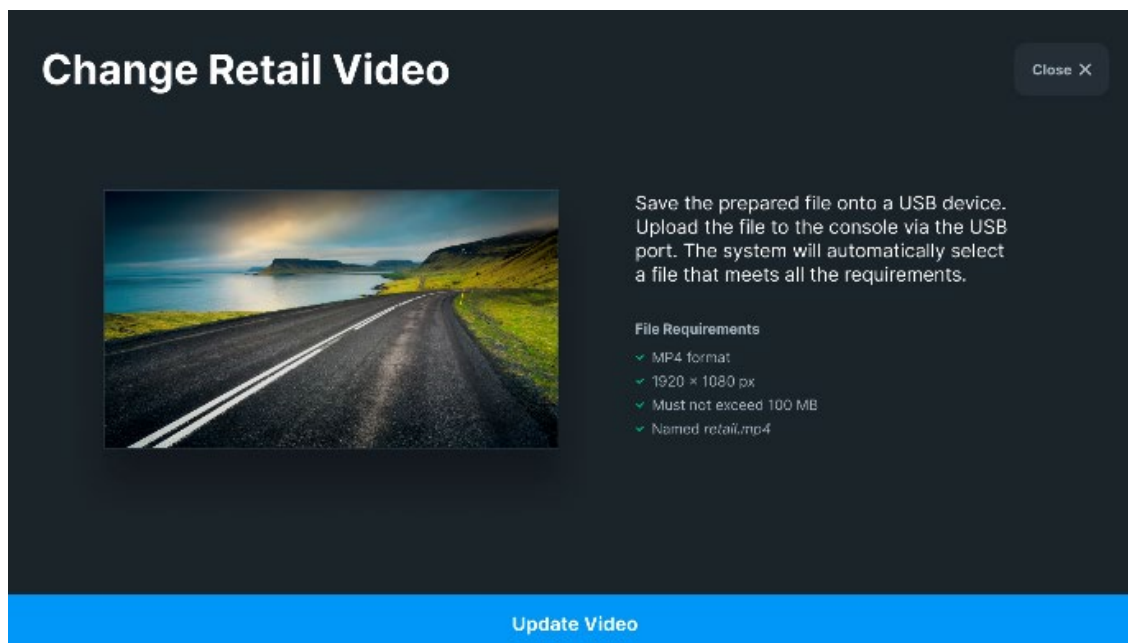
Change Retail Video

Close ×

Save the prepared file onto a USB device. Upload the file to the console via the USB port. The system will automatically select a file that meets all the requirements.

File Requirements

✓ MP4 format
✓ 1920 × 1080 px
✓ Must not exceed 100 MB
✓ Named retail.mp4

Update Video